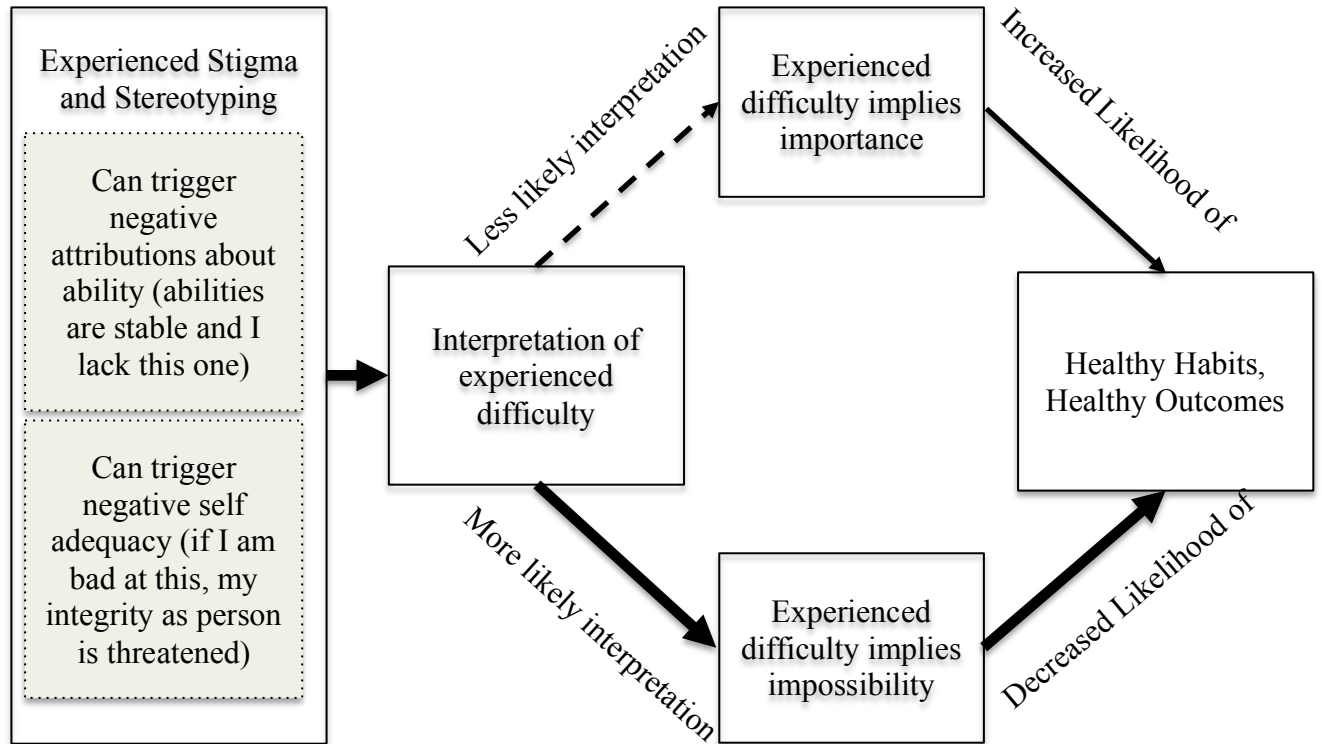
Experienced Stigma and Stereotyping

Can trigger negative attributions about ability (abilities are stable and I lack this one)

Can trigger negative self adequacy (if I am bad at this, my integrity as person is threatened)

Interpretation of experienced difficulty

Less likely interpretation

Experienced difficulty implies importance

Increased Likelihood of

More likely interpretation

Experienced difficulty implies impossibility

Decreased Likelihood of

Healthy Habits, Healthy Outcomes